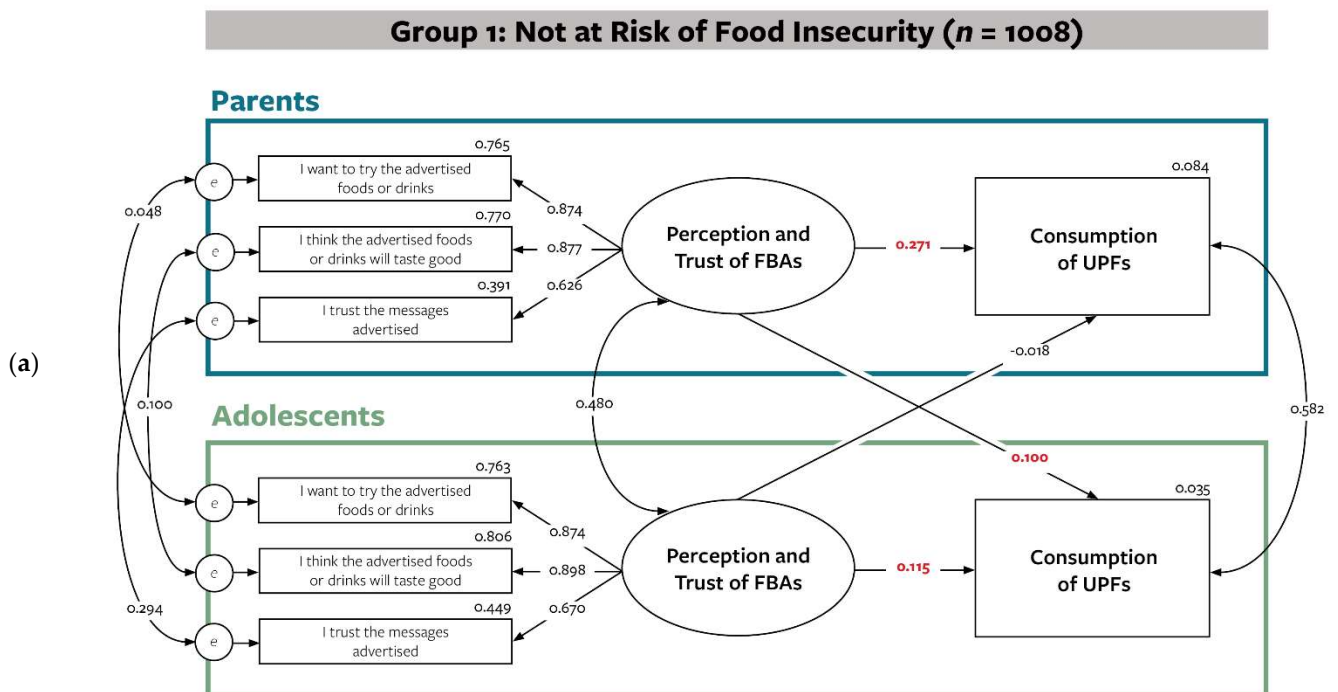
Group 1: Not at Risk of Food Insecurity ($n$ = 1008)

(a)

Parents

0.765
e
I want to try the advertised foods or drinks
0.770
e
I think the advertised foods or drinks will taste good
0.391
e
I trust the messages advertised
0.874
0.877
0.626
Perception and Trust of FBAs
0.271
0.084
Consumption of UPFs
-0.018

0.048
0.100
0.294
0.480
0.582
0.100

Adolescents

0.763
e
I want to try the advertised foods or drinks
0.806
e
I think the advertised foods or drinks will taste good
0.449
e
I trust the messages advertised
0.874
0.898
0.670
Perception and Trust of FBAs
0.115
0.035
Consumption of UPFs